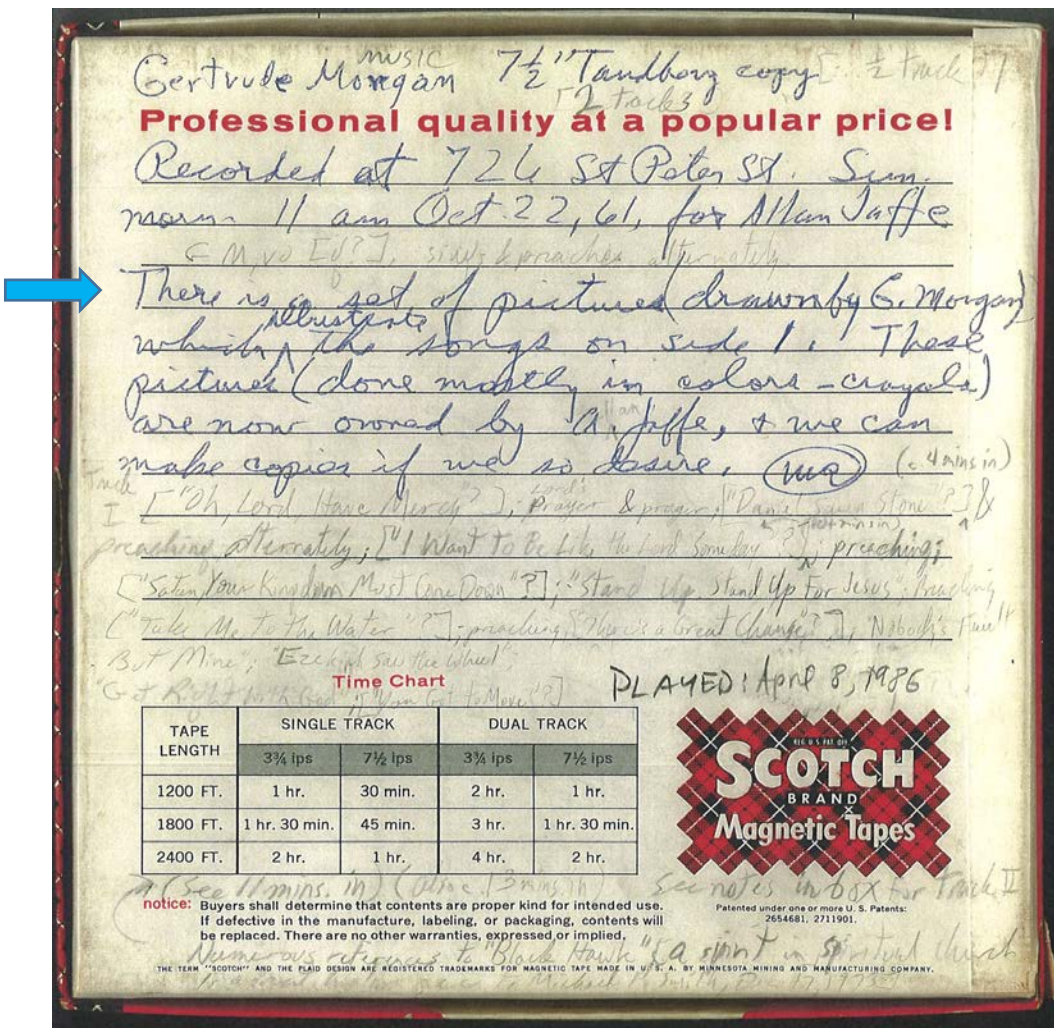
Gertrude Morgan music 7½" Tandberg copy [½ track?]
[2 tracks]
Professional quality at a popular price!
Recorded at 726 St Peter St. Sun. morn. 11 am Oct 22, 61, for Allan Jaffe
[Mr. ro Ed?], sings & preaches alternately
There is a set of pictures (drawn by G. Morgan) which illustrate the songs on side 1. These pictures (done mostly in colors - crayola) are now owned by Allan Jaffe, & we can make copies if we so desire. (WR) (c. 4 mins in)
Track I ["Oh, Lord, Have Mercy"?]; Lord's Prayer & prayer; ["Daniel Saw a Stone"?] & preaching alternately; ["I Want To Be Like the Lord Someday"?]; preaching; ["Satan Your Kingdom Must Come Down"?]; "Stand Up, Stand Up For Jesus"; Preaching ["Take Me To the Water"?]; preaching; ["There's a Great Change"?]; "Nobody's Fault But Mine"; "Ezekiel saw the Wheel"; "Get Right With God" ["You Got to Move"?]
PLAYED: April 8, 1986
Time Chart

| TAPE LENGTH | SINGLE TRACK 3¾ ips | SINGLE TRACK 7½ ips | DUAL TRACK 3¾ ips | DUAL TRACK 7½ ips |
|---|---|---|---|---|
| 1200 FT. | 1 hr. | 30 min. | 2 hr. | 1 hr. |
| 1800 FT. | 1 hr. 30 min. | 45 min. | 3 hr. | 1 hr. 30 min. |
| 2400 FT. | 2 hr. | 1 hr. | 4 hr. | 2 hr. |

REG. U.S. PAT. OFF.
SCOTCH
BRAND
Magnetic Tapes
(See 11 mins. in) (also c. [3 mins in]) See notes in box for Track II
notice: Buyers shall determine that contents are proper kind for intended use. If defective in the manufacture, labeling, or packaging, contents will be replaced. There are no other warranties, expressed or implied.
Patented under one or more U. S. Patents: 2654681, 2711901.
Numerous references to "Black Hawk" [a spirit in Spiritual church]
THE TERM "SCOTCH" AND THE PLAID DESIGN ARE REGISTERED TRADEMARKS FOR MAGNETIC TAPE MADE IN U. S. A. BY MINNESOTA MINING AND MANUFACTURING COMPANY.
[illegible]